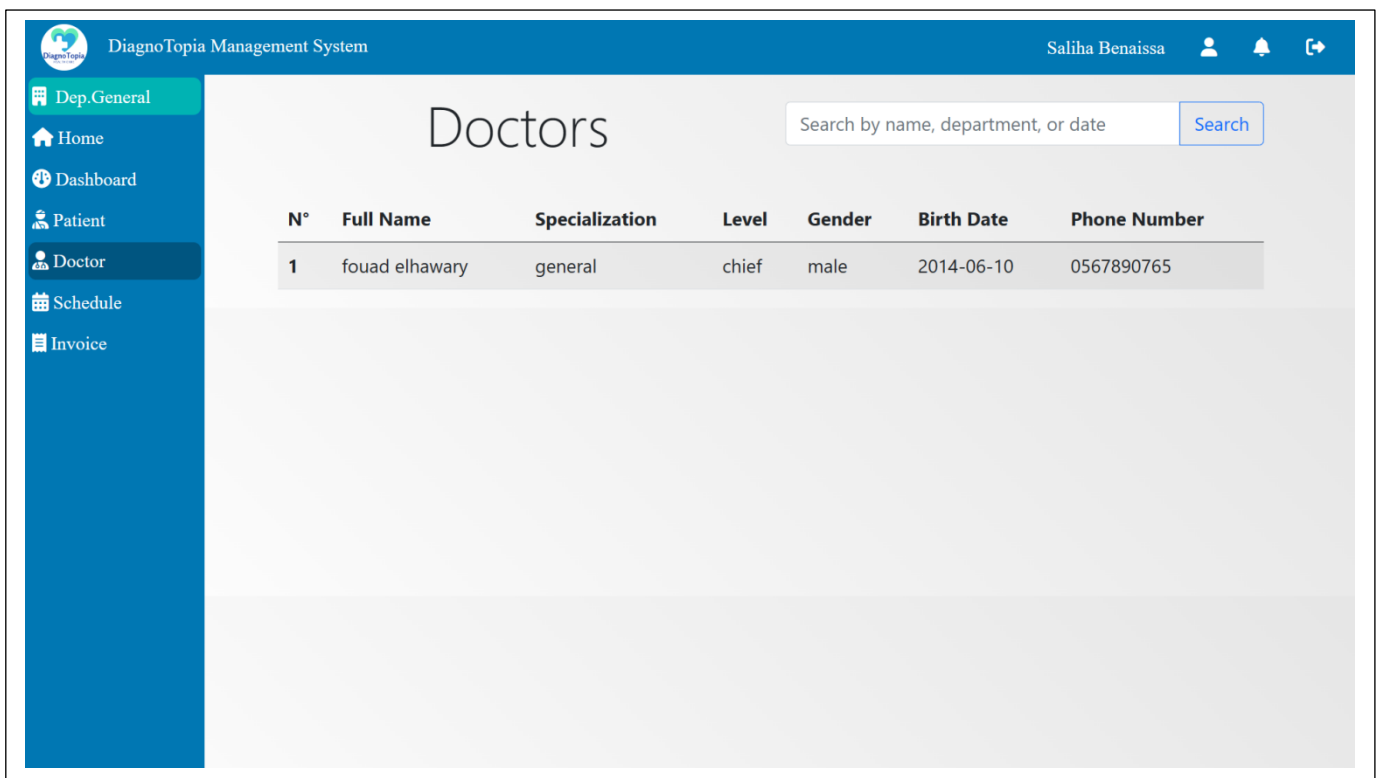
DiagnoTopia

DiagnoTopia Management System

Saliha Benaissa

Dep.General
Home
Dashboard
Patient
Doctor
Schedule
Invoice

Doctors

Search by name, department, or date

Search

| N° | Full Name | Specialization | Level | Gender | Birth Date | Phone Number |
|---|---|---|---|---|---|---|
| 1 | fouad elhawary | general | chief | male | 2014-06-10 | 0567890765 |